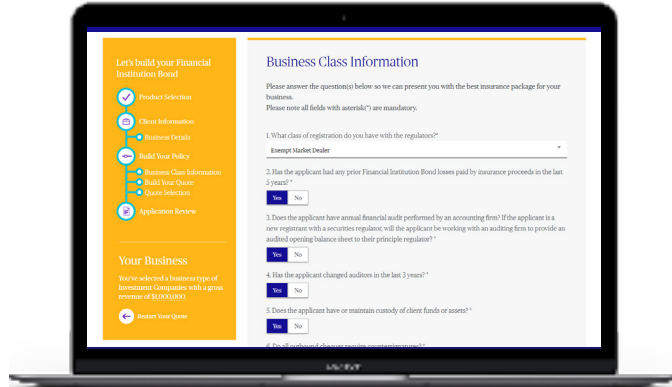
Let's build your Financial Institution Bond

Product Selection

Client Information

Business Details

Build Your Policy

Business Class Information

Build Your Quote

Quote Selection

Application Review

Your Business

You've selected a business type of Investment Companies with a gross revenue of $1,000,000.

Restart Your Quote

Business Class Information

Please answer the question(s) below so we can present you with the best insurance package for your business.
Please note all fields with asterisk(*) are mandatory.

1. What class of registration do you have with the regulators?*

Exempt Market Dealer

2. Has the applicant had any prior Financial Institution Bond losses paid by insurance proceeds in the last 5 years? *

Yes No

3. Does the applicant have annual financial audit performed by an accounting firm? If the applicant is a new registrant with a securities regulator, will the applicant be working with an auditing firm to provide an audited opening balance sheet to their principle regulator? *

Yes No

4. Has the applicant changed auditors in the last 3 years? *

Yes No

5. Does the applicant have or maintain custody of client funds or assets? *

Yes No

6. Do all outbound cheques require countersignatures? *